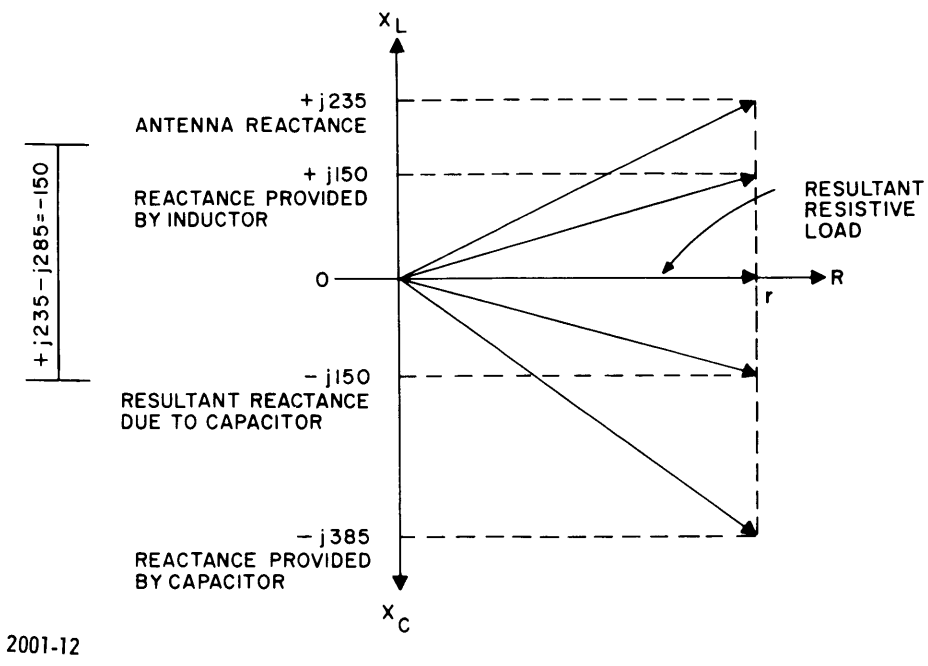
$X_L$

+ j235
ANTENNA REACTANCE

+ j150
REACTANCE PROVIDED BY INDUCTOR

+ j235 − j285 = −150

RESULTANT RESISTIVE LOAD

O

R

r

− j150
RESULTANT REACTANCE DUE TO CAPACITOR

− j385
REACTANCE PROVIDED BY CAPACITOR

$X_C$

2001-12